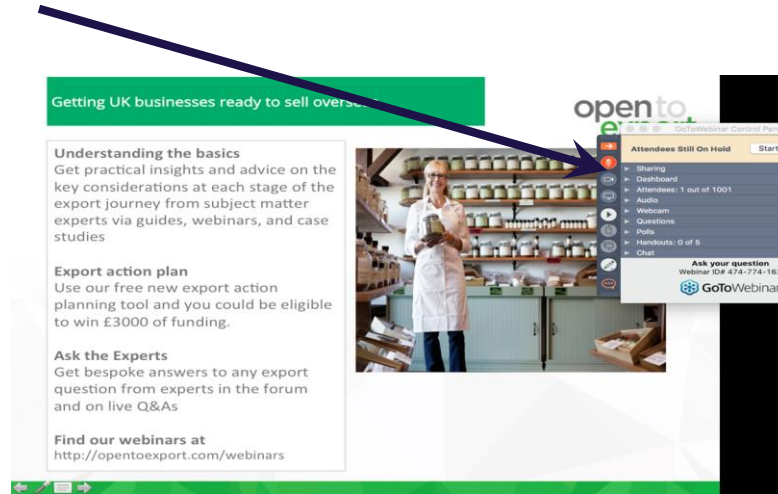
Getting UK businesses ready to sell overs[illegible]

open to export

Understanding the basics
Get practical insights and advice on the key considerations at each stage of the export journey from subject matter experts via guides, webinars, and case studies

Export action plan
Use our free new export action planning tool and you could be eligible to win £3000 of funding.

Ask the Experts
Get bespoke answers to any export question from experts in the forum and on live Q&As

Find our webinars at
http://opentoexport.com/webinars

GoToWebinar Control Pa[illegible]
Attendees Still On Hold
Start
Sharing
Dashboard
Attendees: 1 out of 1001
Audio
Webcam
Questions
Polls
Handouts: 0 of 5
Chat
Ask your question
Webinar ID# 474-774-16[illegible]
GoToWebinar